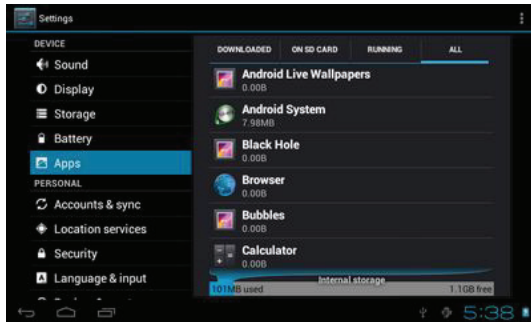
Settings

DEVICE
Sound
Display
Storage
Battery
Apps
PERSONAL
Accounts & sync
Location services
Security
Language & input

DOWNLOADED
ON SD CARD
RUNNING
ALL

Android Live Wallpapers
0.00B
Android System
7.98MB
Black Hole
0.00B
Browser
0.00B
Bubbles
0.00B
Calculator
0.00B

Internal storage
101MB used
1.1GB free

5:38